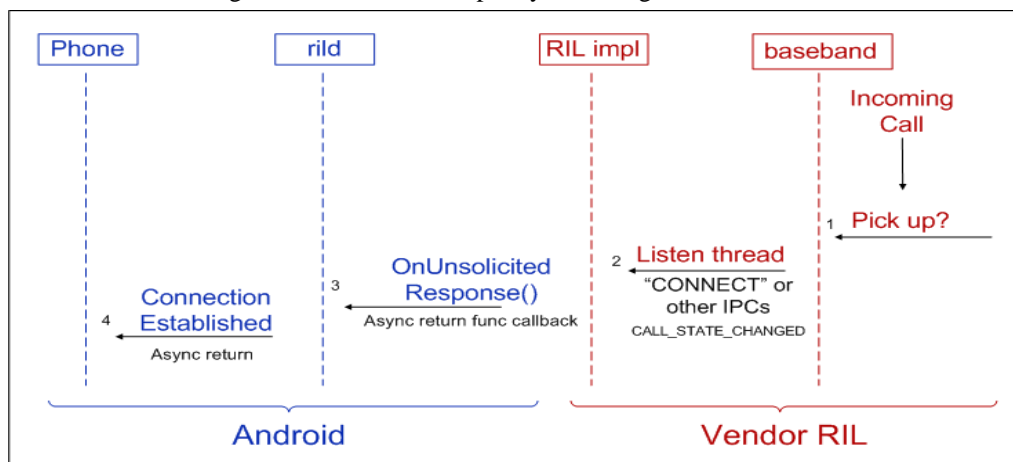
Phone

rild

RIL impl

baseband

Incoming Call

1 Pick up?

2 Listen thread

"CONNECT" or other IPCs

CALL_STATE_CHANGED

3 OnUnsolicited Response()

Async return func callback

4 Connection Established

Async return

Android

Vendor RIL